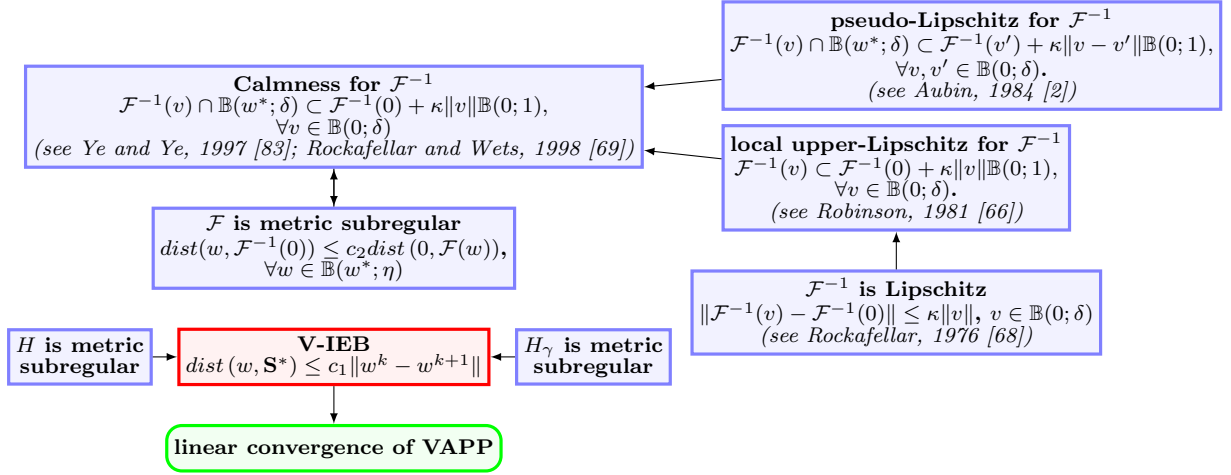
**pseudo-Lipschitz for $\mathcal{F}^{-1}$**
$\mathcal{F}^{-1}(v) \cap \mathbb{B}(w^*;\delta) \subset \mathcal{F}^{-1}(v') + \kappa\|v - v'\|\mathbb{B}(0;1)$,
$\forall v, v' \in \mathbb{B}(0;\delta)$.
*(see Aubin, 1984 [2])*

**Calmness for $\mathcal{F}^{-1}$**
$\mathcal{F}^{-1}(v) \cap \mathbb{B}(w^*;\delta) \subset \mathcal{F}^{-1}(0) + \kappa\|v\|\mathbb{B}(0;1)$,
$\forall v \in \mathbb{B}(0;\delta)$
*(see Ye and Ye, 1997 [83]; Rockafellar and Wets, 1998 [69])*

**local upper-Lipschitz for $\mathcal{F}^{-1}$**
$\mathcal{F}^{-1}(v) \subset \mathcal{F}^{-1}(0) + \kappa\|v\|\mathbb{B}(0;1)$,
$\forall v \in \mathbb{B}(0;\delta)$.
*(see Robinson, 1981 [66])*

**$\mathcal{F}$ is metric subregular**
$dist(w, \mathcal{F}^{-1}(0)) \leq c_2 dist\,(0, \mathcal{F}(w))$,
$\forall w \in \mathbb{B}(w^*;\eta)$

**$\mathcal{F}^{-1}$ is Lipschitz**
$\|\mathcal{F}^{-1}(v) - \mathcal{F}^{-1}(0)\| \leq \kappa\|v\|$, $v \in \mathbb{B}(0;\delta)$
*(see Rockafellar, 1976 [68])*

**$H$ is metric subregular**

**V-IEB**
$dist\,(w, \mathbf{S}^*) \leq c_1\|w^k - w^{k+1}\|$

**$H_\gamma$ is metric subregular**

**linear convergence of VAPP**